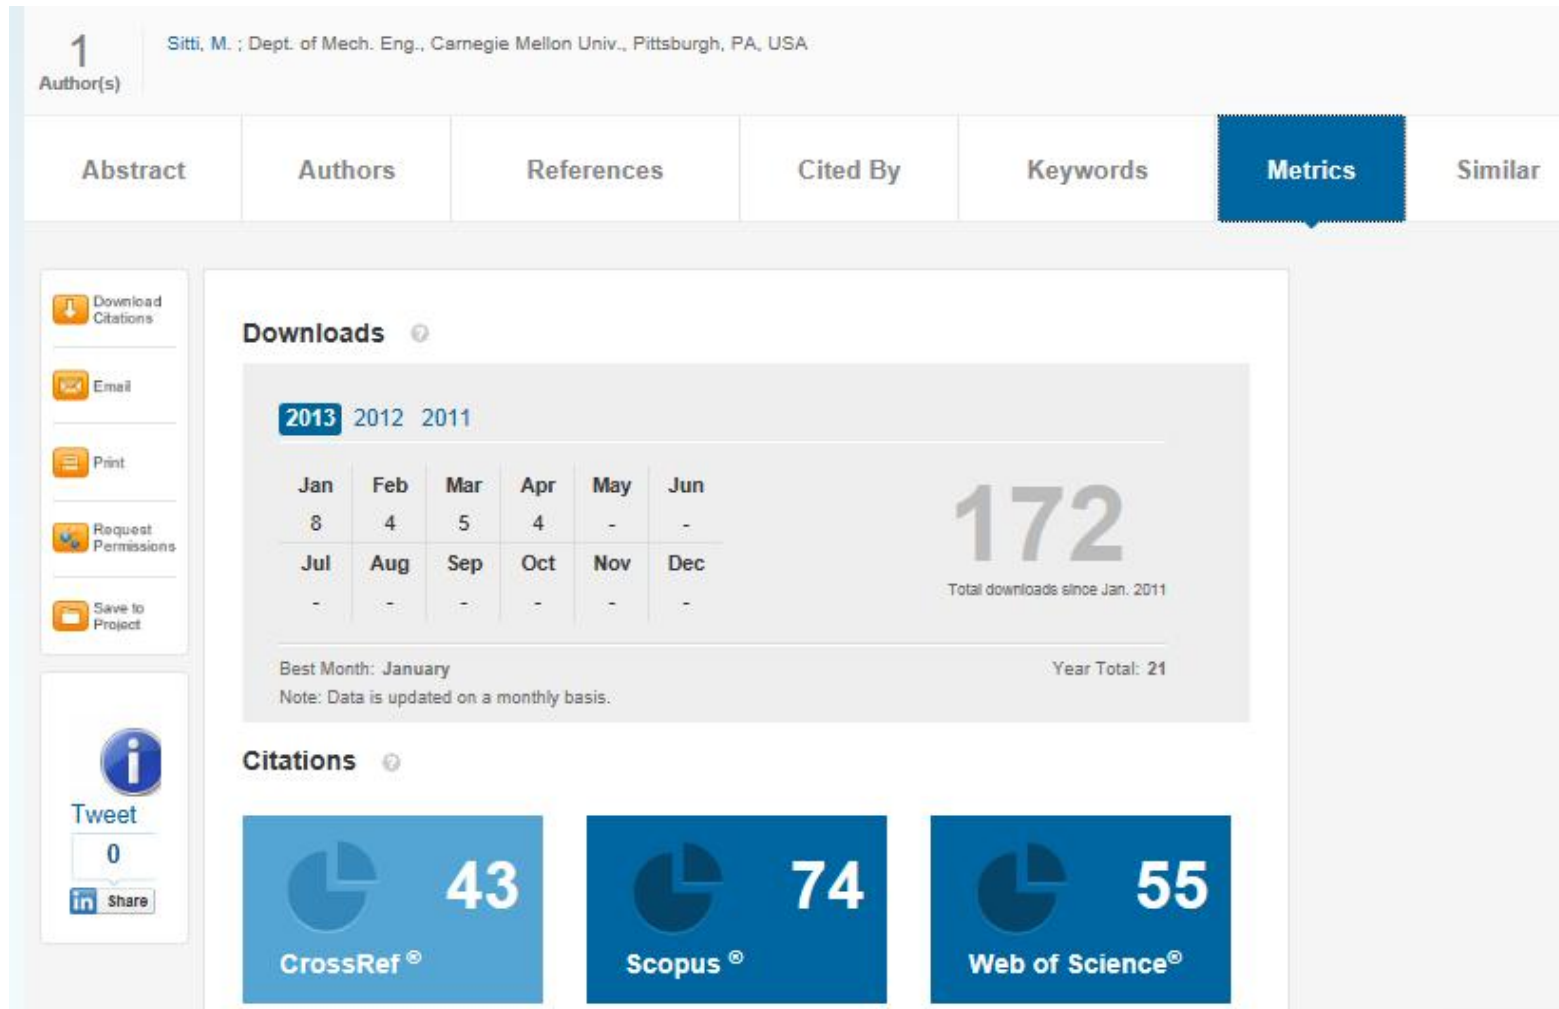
1
Author(s)

Sitti, M. ; Dept. of Mech. Eng., Carnegie Mellon Univ., Pittsburgh, PA, USA

Abstract | Authors | References | Cited By | Keywords | Metrics | Similar

Download Citations

Email

Print

Request Permissions

Save to Project

Tweet
0

in Share

Downloads

2013 2012 2011

| Jan | Feb | Mar | Apr | May | Jun |
|---|---|---|---|---|---|
| 8 | 4 | 5 | 4 | - | - |
| Jul | Aug | Sep | Oct | Nov | Dec |
| - | - | - | - | - | - |

172
Total downloads since Jan. 2011

Best Month: January
Year Total: 21
Note: Data is updated on a monthly basis.

Citations

43
CrossRef®

74
Scopus®

55
Web of Science®